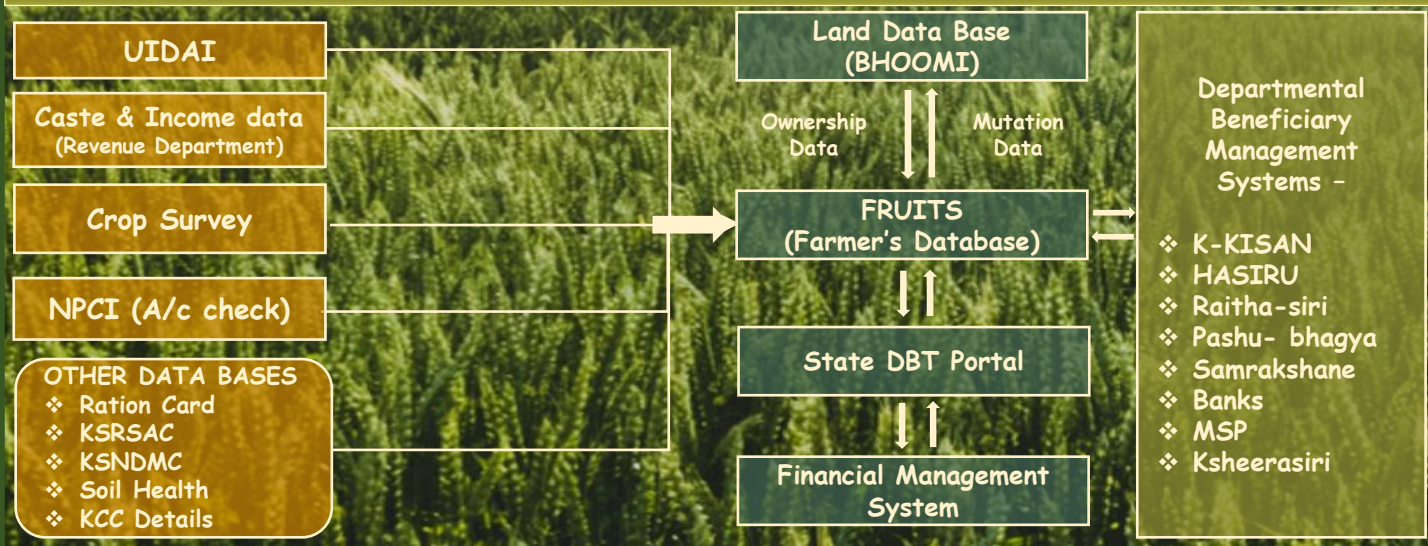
UIDAI

Caste & Income data
(Revenue Department)

Crop Survey

NPCI (A/c check)

OTHER DATA BASES
❖ Ration Card
❖ KSRSAC
❖ KSNDMC
❖ Soil Health
❖ KCC Details

Land Data Base
(BHOOMI)

Ownership Data

Mutation Data

FRUITS
(Farmer's Database)

State DBT Portal

Financial Management System

Departmental Beneficiary Management Systems –

❖ K-KISAN
❖ HASIRU
❖ Raitha-siri
❖ Pashu- bhagya
❖ Samrakshane
❖ Banks
❖ MSP
❖ Ksheerasiri